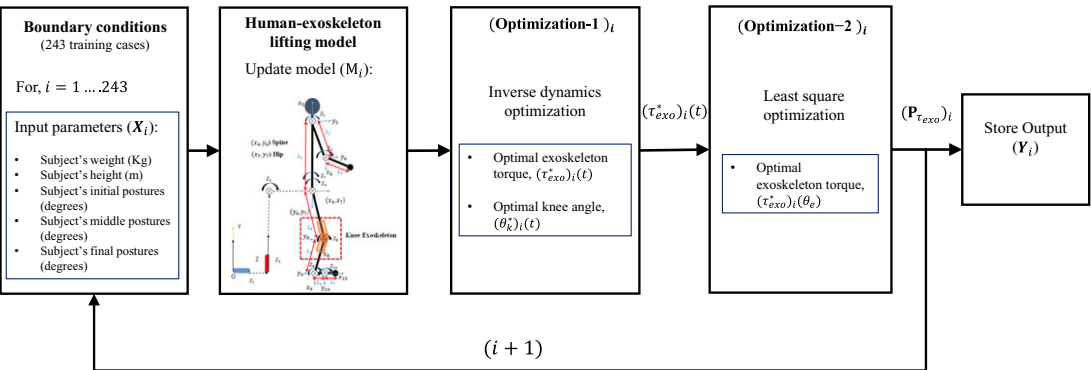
**Boundary conditions**
(243 training cases)

For, $i = 1 \ldots .243$

Input parameters ($\boldsymbol{X}_i$):

- Subject's weight (Kg)
- Subject's height (m)
- Subject's initial postures (degrees)
- Subject's middle postures (degrees)
- Subject's final postures (degrees)

**Human-exoskeleton lifting model**

Update model ($\mathrm{M}_i$):

$x_1$ $y_1$ $(x_6, y_6)$ Spine $(x_7, y_7)$ Hip $y_6$ $x_6$ $z_2$ $(x_8, x_7)$ $(y_9, y_9)$ Knee Exoskeleton $y_8$ $x_8$ $y_9$ $x_9$ $x_{10}$ $y_{10}$ Y Z $z_1$ $z_2$ O

**(Optimization-1** $)_i$

Inverse dynamics optimization

- Optimal exoskeleton torque, $(\tau_{exo}^{*})_i(t)$
- Optimal knee angle, $(\theta_k^{*})_i(t)$

$(\tau_{exo}^{*})_i(t)$

**(Optimization−2** $)_i$

Least square optimization

- Optimal exoskeleton torque, $(\tau_{exo}^{*})_i(\theta_e)$

$(\mathbf{P}_{\tau_{exo}})_i$

Store Output
$(\boldsymbol{Y}_i)$

$(i + 1)$